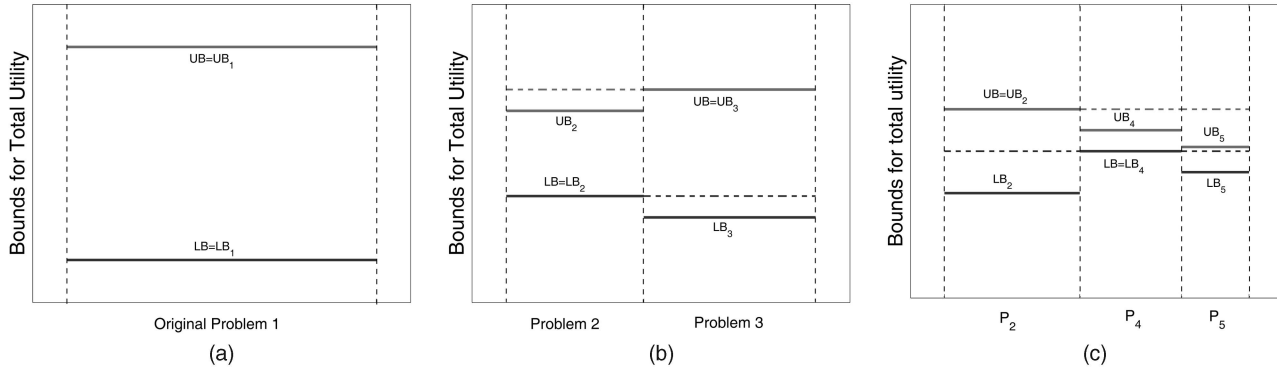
Bounds for Total Utility

$UB=UB_1$

$LB=LB_1$

Original Problem 1

(a)

Bounds for Total Utility

$UB_2$

$UB=UB_3$

$LB=LB_2$

$LB_3$

Problem 2

Problem 3

(b)

Bounds for Total utility

$UB=UB_2$

$UB_4$

$UB_5$

$LB=LB_4$

$LB_2$

$LB_5$

$P_2$

$P_4$

$P_5$

(c)